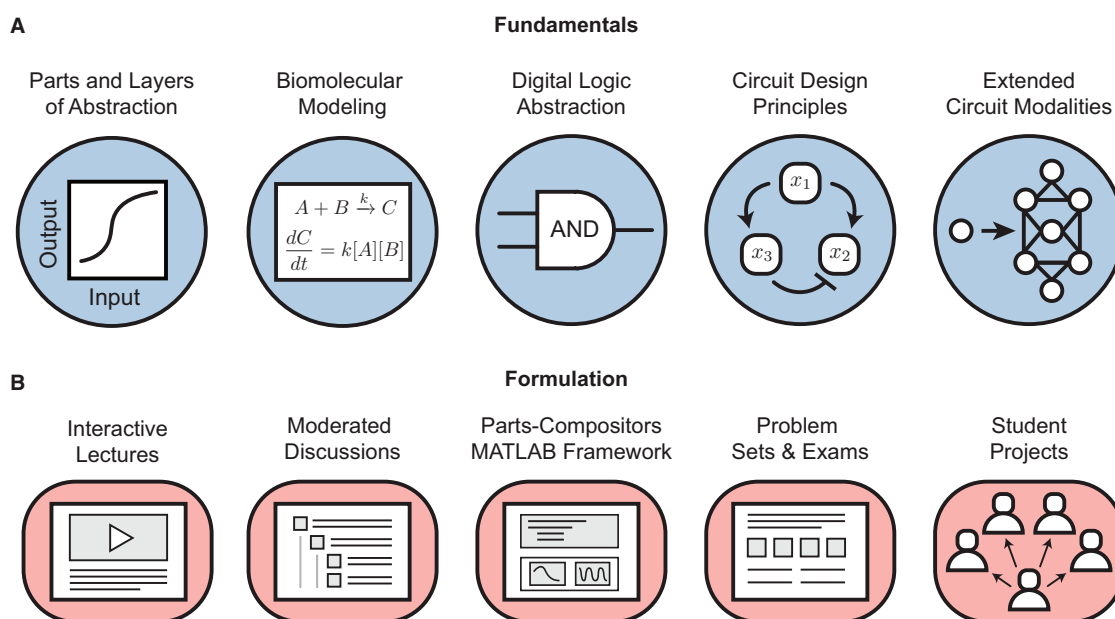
A

Fundamentals

Parts and Layers of Abstraction

Output

Input

Biomolecular Modeling

$A + B \xrightarrow{k} C$

$\frac{dC}{dt} = k[A][B]$

Digital Logic Abstraction

AND

Circuit Design Principles

$x_1$

$x_3$

$x_2$

Extended Circuit Modalities

B

Formulation

Interactive Lectures

Moderated Discussions

Parts-Compositors MATLAB Framework

Problem Sets & Exams

Student Projects